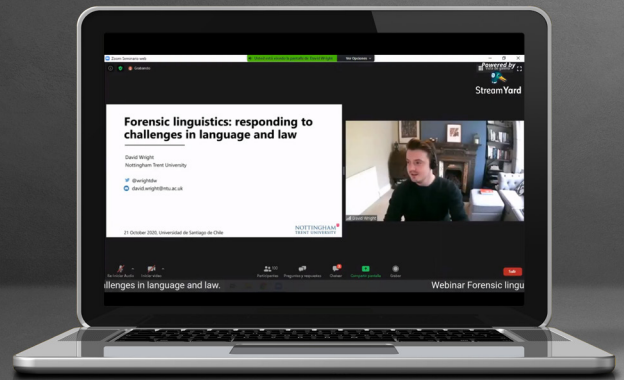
Zoom Seminario web

Powered by

StreamYard

Forensic linguistics: responding to challenges in language and law

David Wright
Nottingham Trent University

@wrightdw
david.wright@ntu.ac.uk

21 October 2020, Universidad de Santiago de Chile

NOTTINGHAM TRENT UNIVERSITY

David Wright

Participantes

Preguntas y respuestas

Chatear

Compartir pantalla

Salir

llenges in language and law.

Webinar Forensic lingu